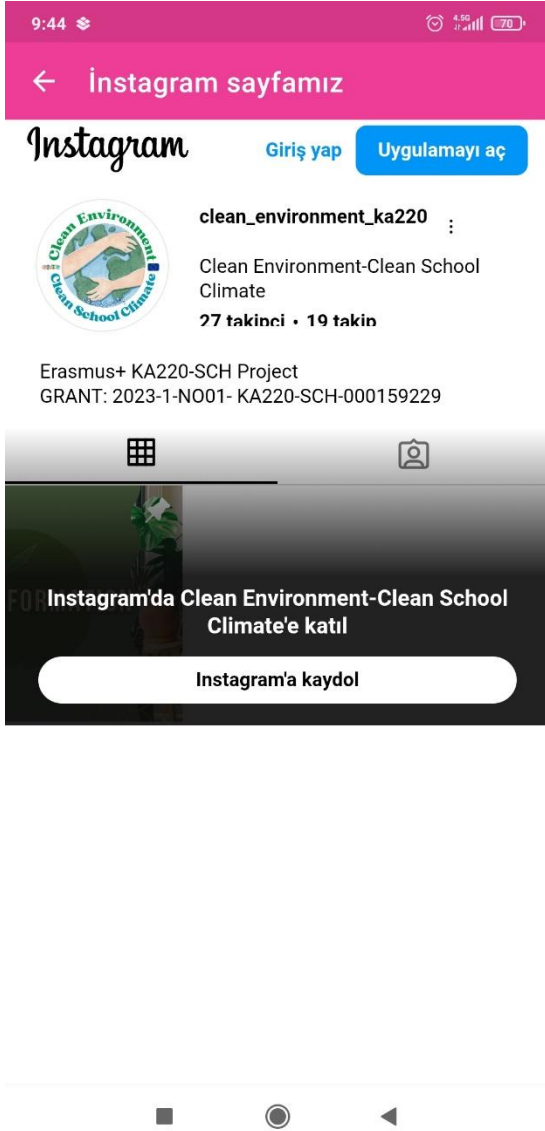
9:44

4.5G

70

İnstagram sayfamız

Instagram

Giriş yap

Uygulamayı aç

Clean Environment
Clean School Climate

clean_environment_ka220

Clean Environment-Clean School Climate

27 takipçi • 19 takip

Erasmus+ KA220-SCH Project
GRANT: 2023-1-NO01- KA220-SCH-000159229

FOR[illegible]

Instagram'da Clean Environment-Clean School Climate'e katıl

Instagram'a kaydol